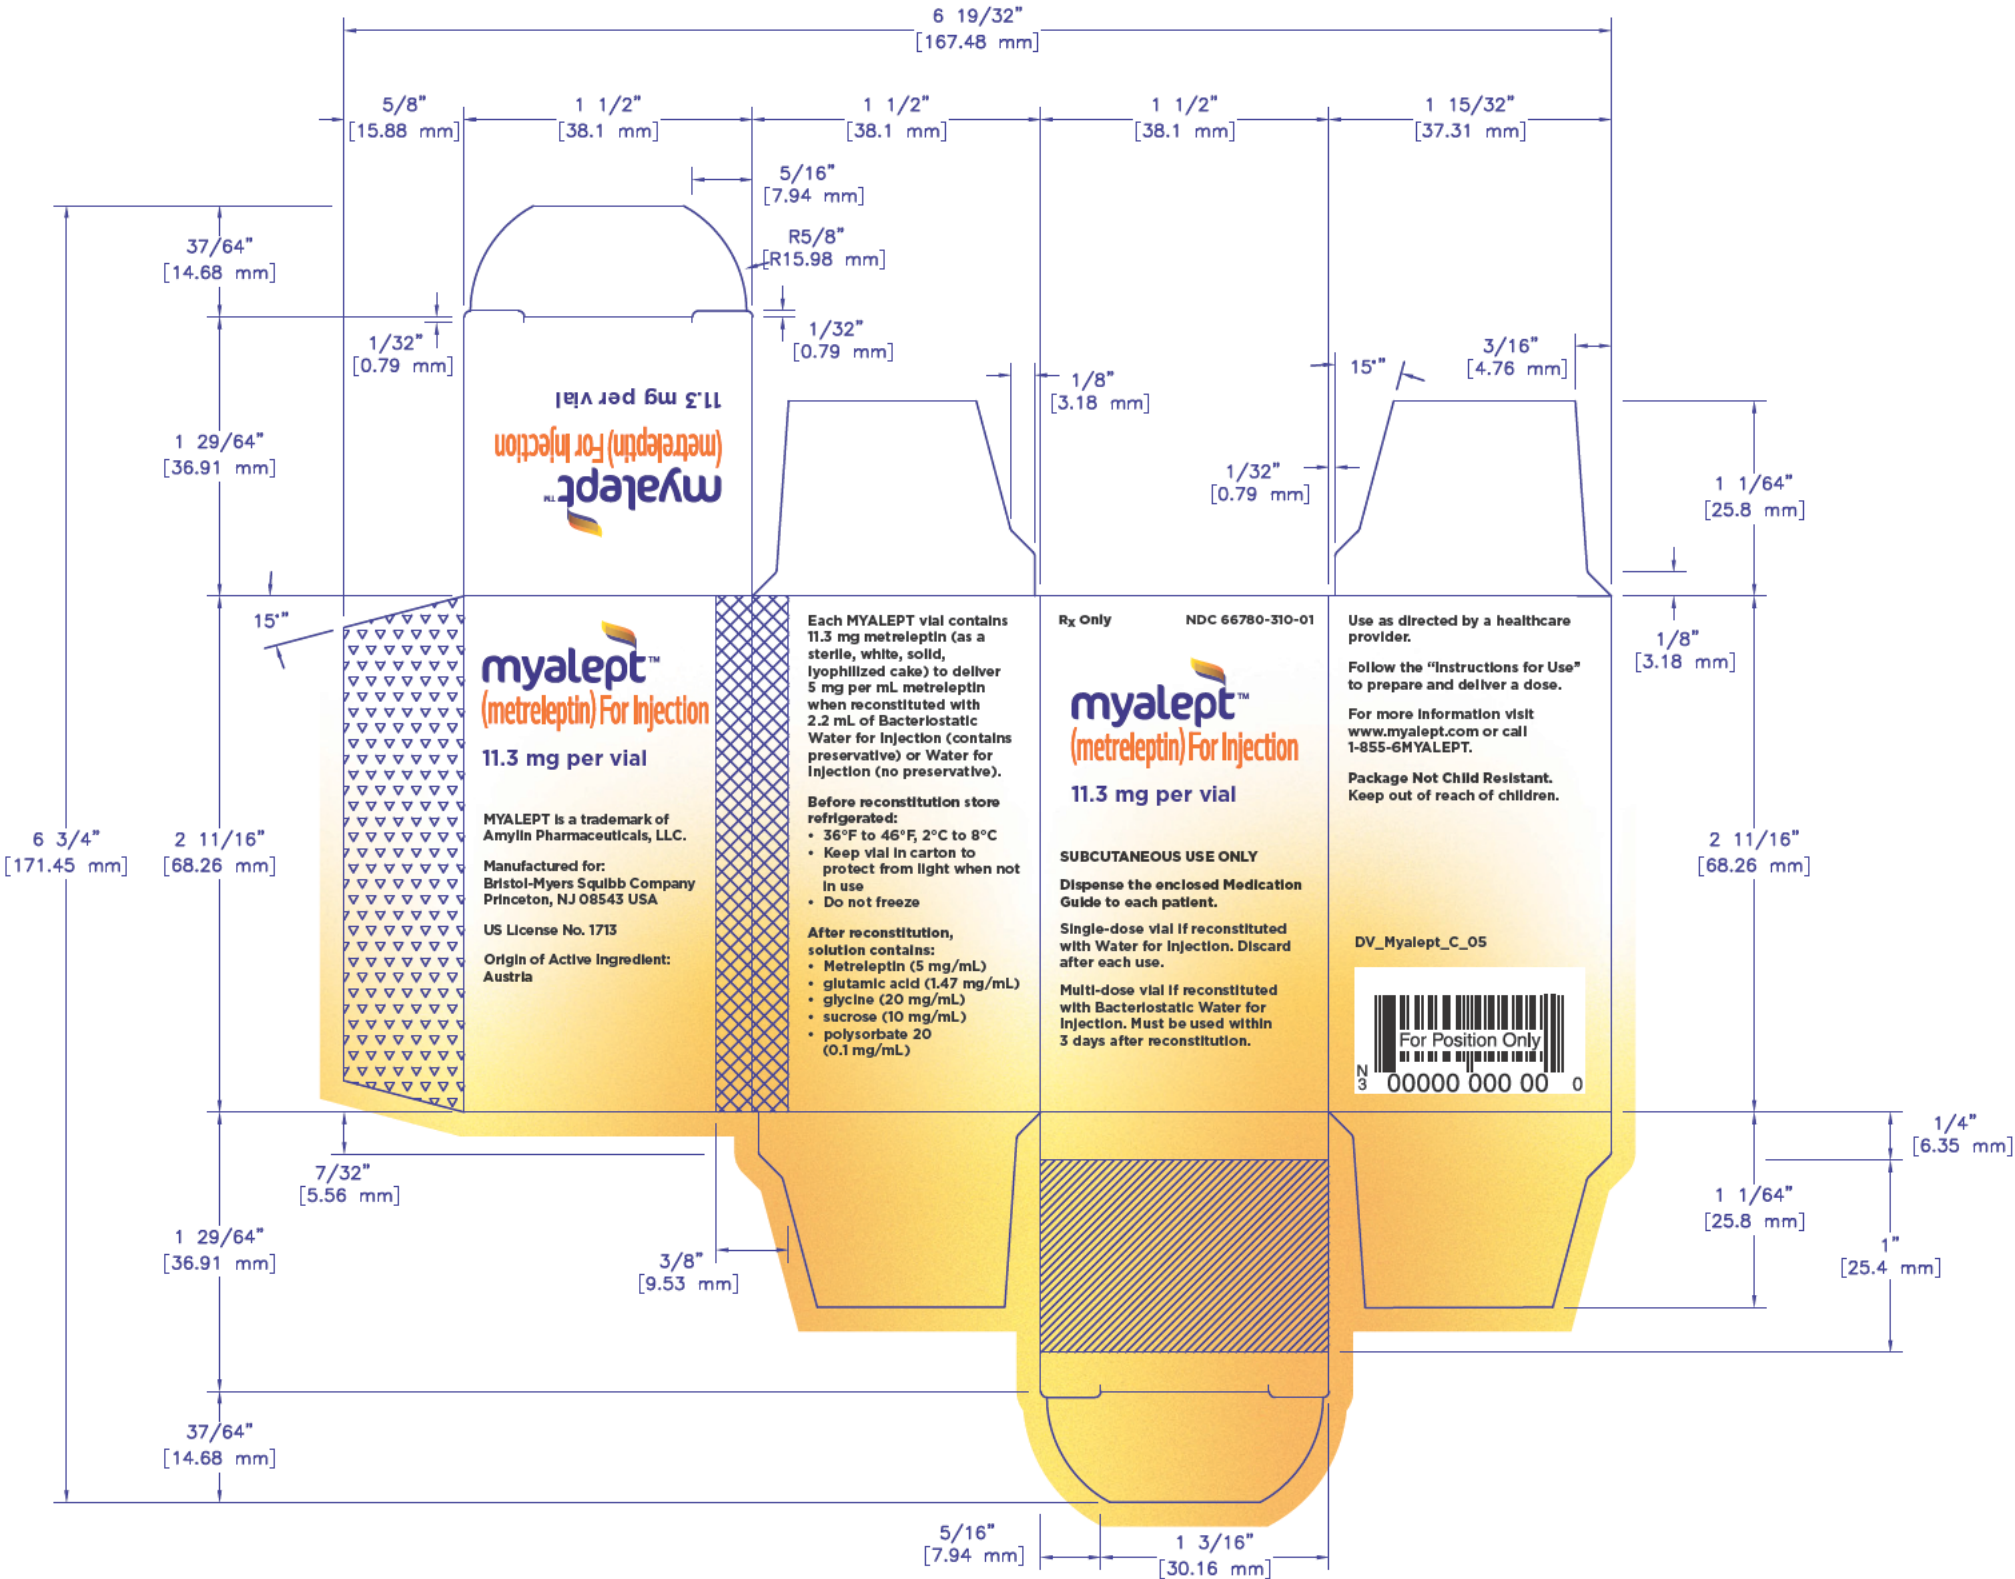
6 19/32"
[167.48 mm]

5/8"
[15.88 mm]

1 1/2"
[38.1 mm]

1 1/2"
[38.1 mm]

1 1/2"
[38.1 mm]

1 15/32"
[37.31 mm]

5/16"
[7.94 mm]

R5/8"
[R15.98 mm]

37/64"
[14.68 mm]

1/32"
[0.79 mm]

1/32"
[0.79 mm]

11.3 mg per vial
myalept™
(metreleptin) For Injection

1/8"
[3.18 mm]

15°"

3/16"
[4.76 mm]

1 29/64"
[36.91 mm]

1/32"
[0.79 mm]

1 1/64"
[25.8 mm]

15°"

1/8"
[3.18 mm]

myalept™
(metreleptin) For Injection
11.3 mg per vial

MYALEPT is a trademark of Amylin Pharmaceuticals, LLC.

Manufactured for:
Bristol-Myers Squibb Company
Princeton, NJ 08543 USA

US License No. 1713

Origin of Active Ingredient: Austria

Each MYALEPT vial contains 11.3 mg metreleptin (as a sterile, white, solid, lyophilized cake) to deliver 5 mg per mL metreleptin when reconstituted with 2.2 mL of Bacteriostatic Water for Injection (contains preservative) or Water for Injection (no preservative).

Before reconstitution store refrigerated:
• 36°F to 46°F, 2°C to 8°C
• Keep vial in carton to protect from light when not in use
• Do not freeze

After reconstitution, solution contains:
• Metreleptin (5 mg/mL)
• glutamic acid (1.47 mg/mL)
• glycine (20 mg/mL)
• sucrose (10 mg/mL)
• polysorbate 20 (0.1 mg/mL)

Rx Only
NDC 66780-310-01

myalept™
(metreleptin) For Injection
11.3 mg per vial

SUBCUTANEOUS USE ONLY

Dispense the enclosed Medication Guide to each patient.

Single-dose vial if reconstituted with Water for Injection. Discard after each use.

Multi-dose vial if reconstituted with Bacteriostatic Water for Injection. Must be used within 3 days after reconstitution.

Use as directed by a healthcare provider.

Follow the "Instructions for Use" to prepare and deliver a dose.

For more information visit www.myalept.com or call 1-855-6MYALEPT.

Package Not Child Resistant. Keep out of reach of children.

DV_Myalept_C_05

For Position Only
N 3 00000 000 00 0

6 3/4"
[171.45 mm]

2 11/16"
[68.26 mm]

2 11/16"
[68.26 mm]

7/32"
[5.56 mm]

1/4"
[6.35 mm]

1 1/64"
[25.8 mm]

1"
[25.4 mm]

3/8"
[9.53 mm]

1 29/64"
[36.91 mm]

37/64"
[14.68 mm]

5/16"
[7.94 mm]

1 3/16"
[30.16 mm]